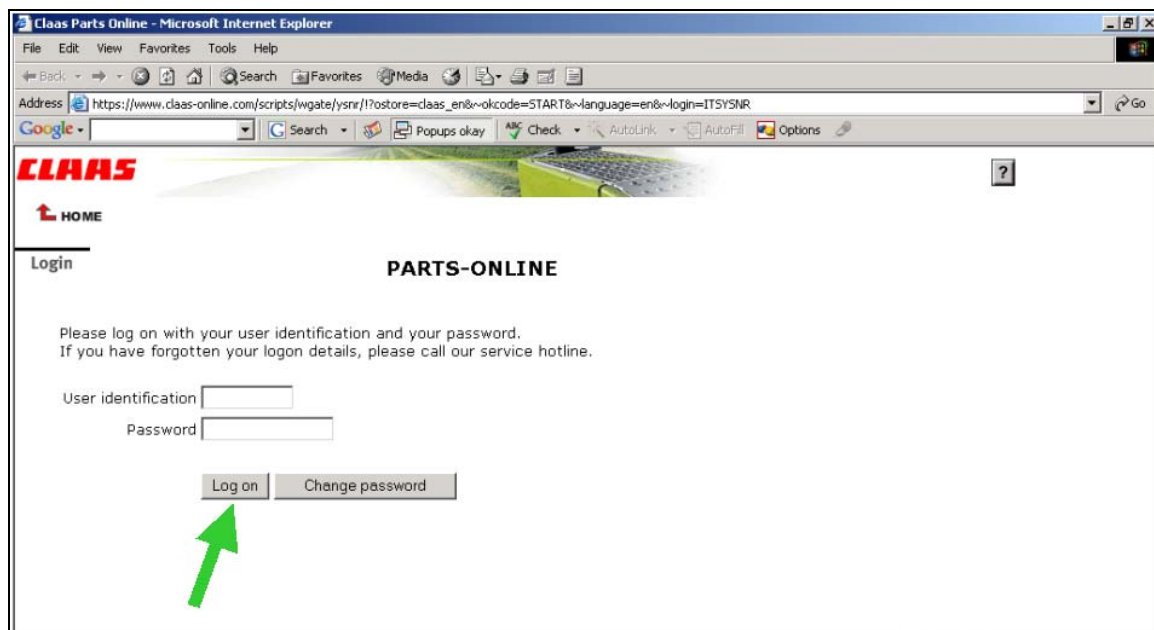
Claas Parts Online - Microsoft Internet Explorer

File Edit View Favorites Tools Help

Back Search Favorites Media

Address https://www.claas-online.com/scripts/wgate/ysnr/!?ostore=claas_en&~okcode=START&~language=en&~login=ITSYSNR Go

Google Search Popups okay Check AutoLink AutoFill Options

CLAAS

?

HOME

Login

PARTS-ONLINE

Please log on with your user identification and your password.
If you have forgotten your logon details, please call our service hotline.

User identification

Password

Log on Change password